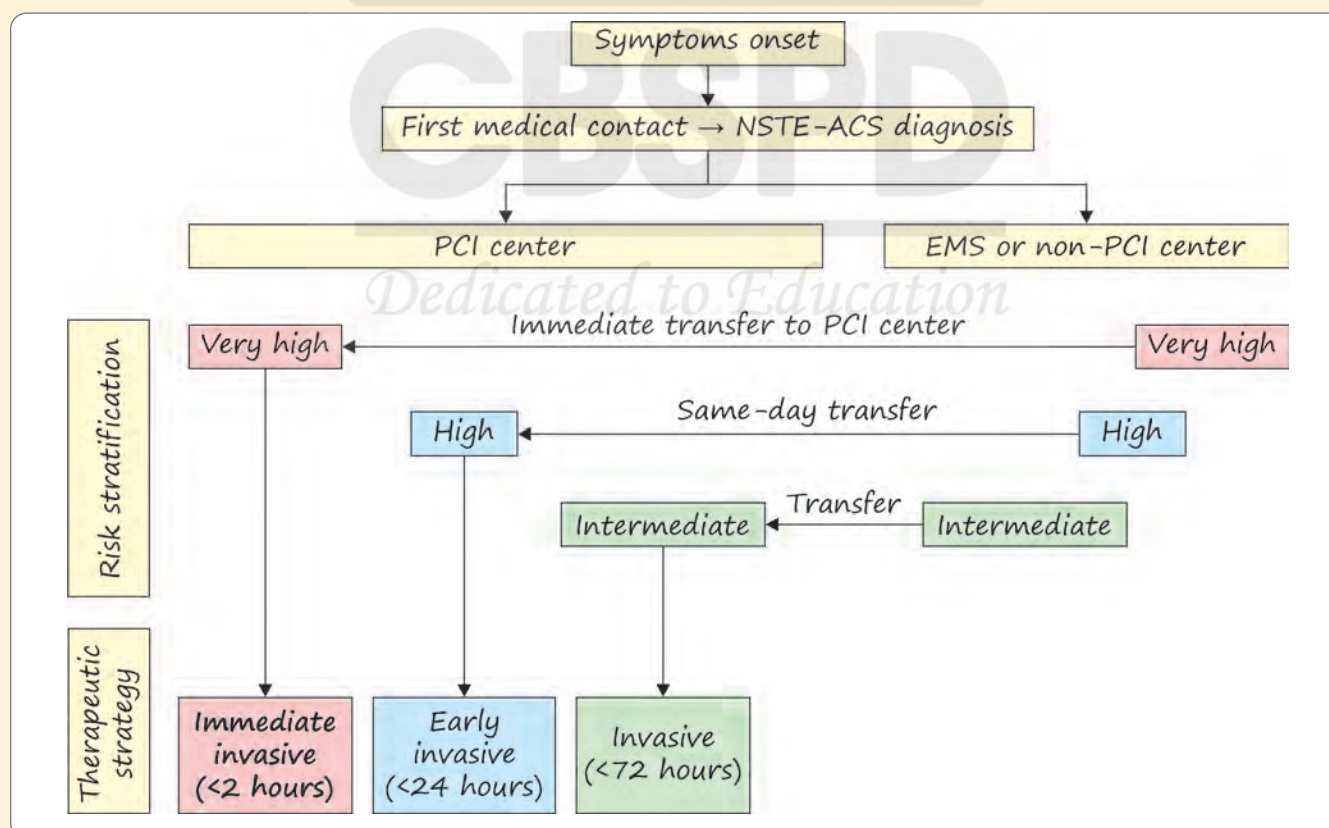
CBSPD
Dedicated to Education

Symptoms onset

First medical contact → NSTE-ACS diagnosis

PCI center

EMS or non-PCI center

Risk stratification

Very high

Immediate transfer to PCI center

Very high

High

Same-day transfer

High

Intermediate

Transfer

Intermediate

Therapeutic strategy

Immediate invasive (<2 hours)

Early invasive (<24 hours)

Invasive (<72 hours)